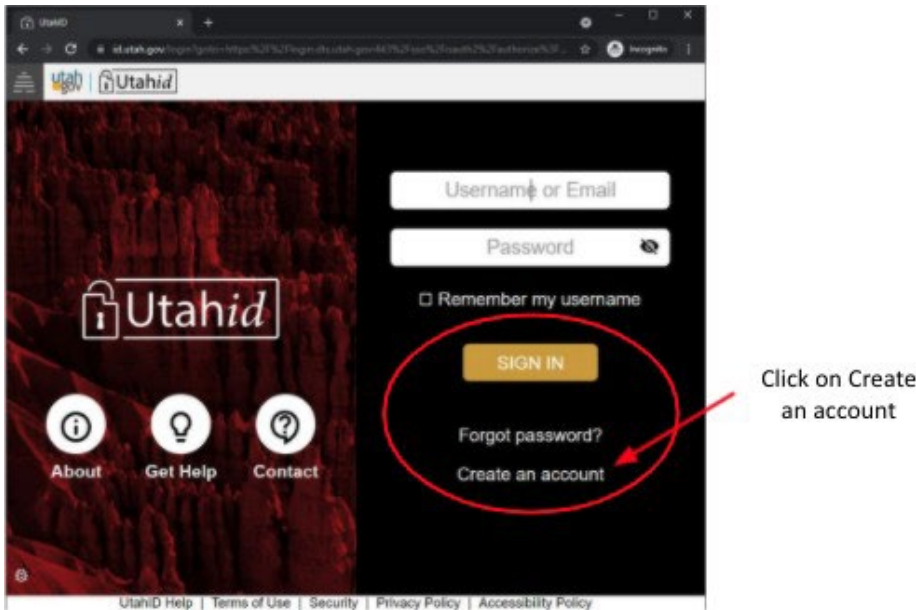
UtahID

id.utah.gov/login?goto=https%3A%2F%2Flogin.dts.utah.gov%3A443%2Fsso%2Foauth2%2Fauthorize%3F...

Incognito

utah.gov | Utahid

Utahid

About Get Help Contact

Username or Email

Password

☐ Remember my username

SIGN IN

Forgot password?

Create an account

Click on Create an account

UtahID Help | Terms of Use | Security | Privacy Policy | Accessibility Policy